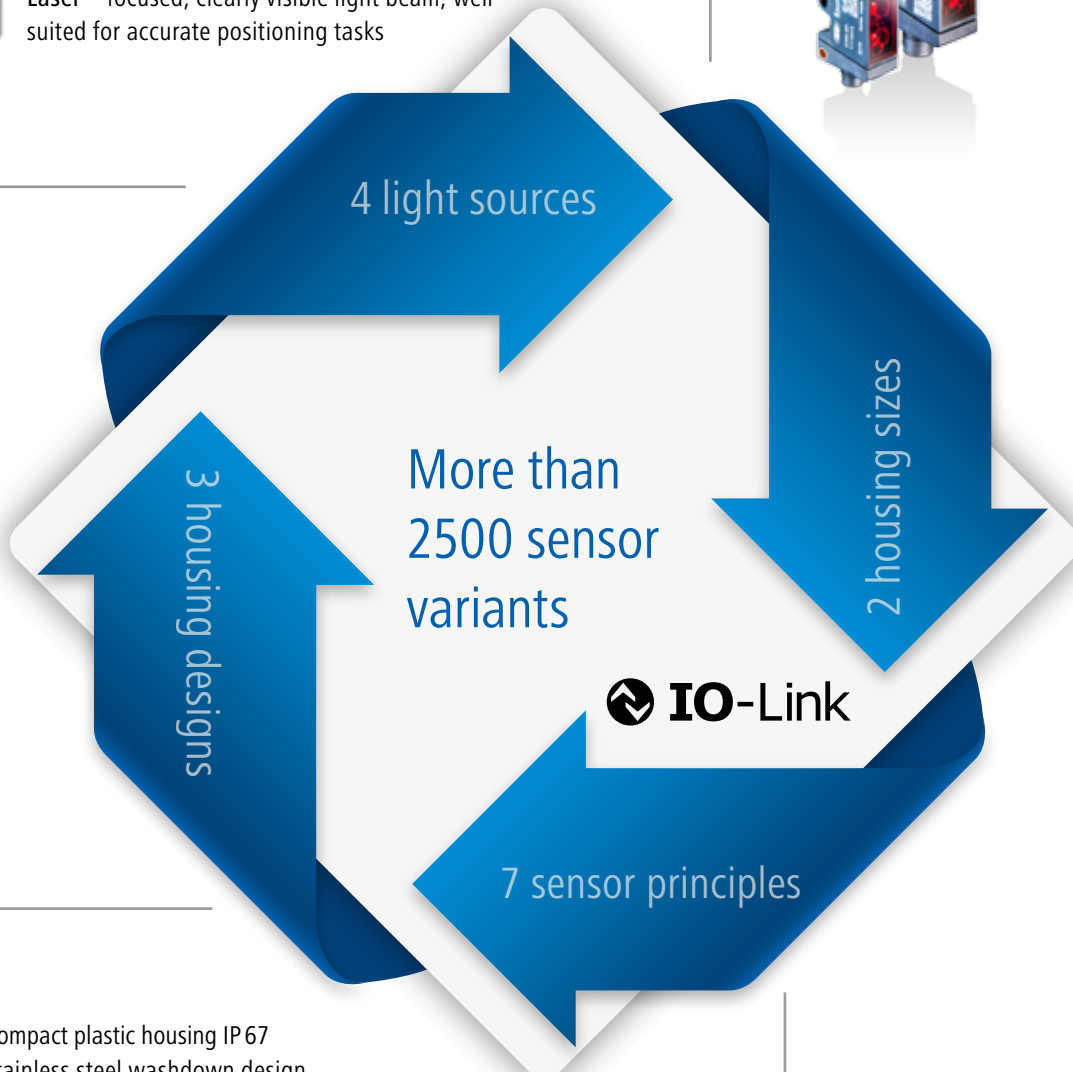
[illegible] – focused, clearly visible light beam, well suited for accurate positioning tasks

4 light sources

2 housing sizes

3 housing designs

More than 2500 sensor variants

IO-Link

7 sensor principles

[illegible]ompact plastic housing IP 67
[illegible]ainless steel washdown design